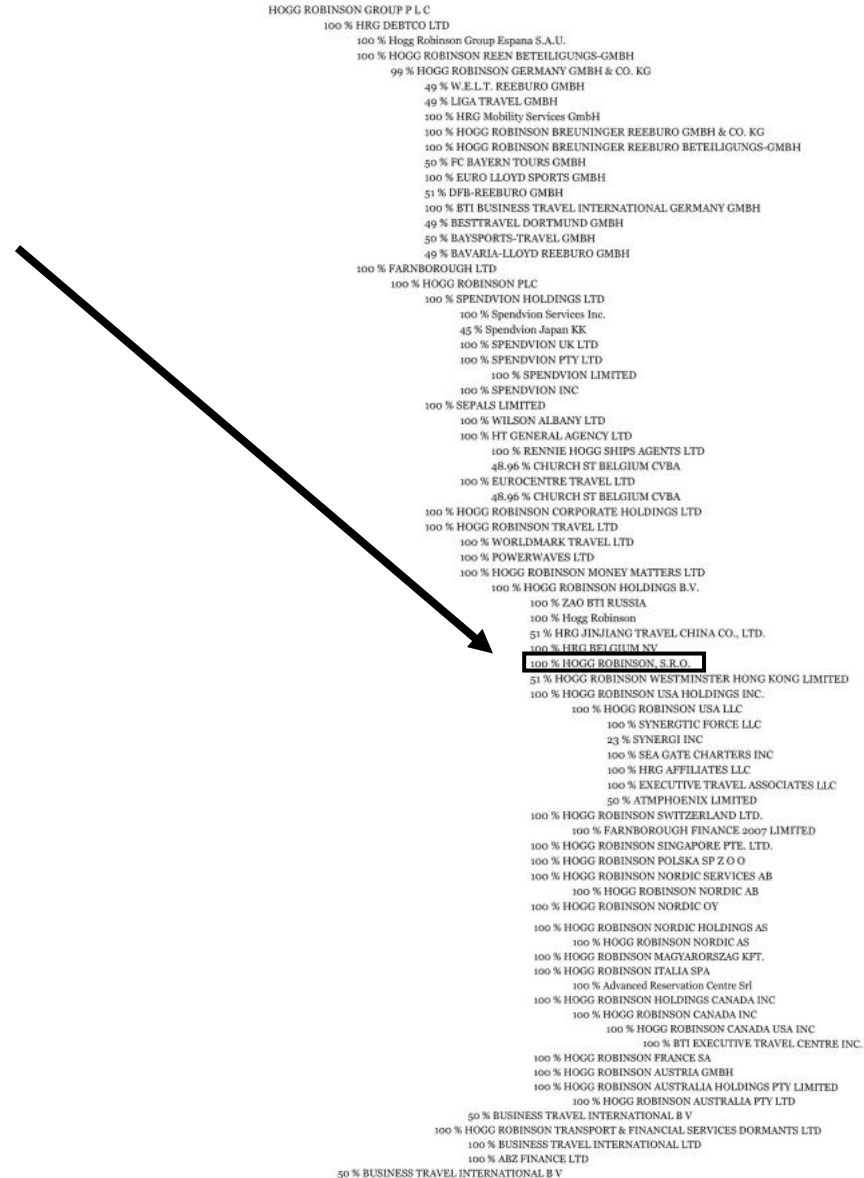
HOGG ROBINSON GROUP P L C
100 % HRG DEBTCO LTD
100 % Hogg Robinson Group Espana S.A.U.
100 % HOGG ROBINSON REEN BETEILIGUNGS-GMBH
99 % HOGG ROBINSON GERMANY GMBH & CO. KG
49 % W.E.L.T. REEBURO GMBH
49 % LIGA TRAVEL GMBH
100 % HRG Mobility Services GmbH
100 % HOGG ROBINSON BREUNINGER REEBURO GMBH & CO. KG
100 % HOGG ROBINSON BREUNINGER REEBURO BETEILIGUNGS-GMBH
50 % FC BAYERN TOURS GMBH
100 % EURO LLOYD SPORTS GMBH
51 % DFB-REEBURO GMBH
100 % BTI BUSINESS TRAVEL INTERNATIONAL GERMANY GMBH
49 % BESTTRAVEL DORTMUND GMBH
50 % BAYSPORTS-TRAVEL GMBH
49 % BAVARIA-LLOYD REEBURO GMBH
100 % FARNBOROUGH LTD
100 % HOGG ROBINSON PLC
100 % SPENDVION HOLDINGS LTD
100 % Spendvion Services Inc.
45 % Spendvion Japan KK
100 % SPENDVION UK LTD
100 % SPENDVION PTY LTD
100 % SPENDVION LIMITED
100 % SPENDVION INC
100 % SEPALS LIMITED
100 % WILSON ALBANY LTD
100 % HT GENERAL AGENCY LTD
100 % RENNIE HOGG SHIPS AGENTS LTD
48.96 % CHURCH ST BELGIUM CVBA
100 % EUROCENTRE TRAVEL LTD
48.96 % CHURCH ST BELGIUM CVBA
100 % HOGG ROBINSON CORPORATE HOLDINGS LTD
100 % HOGG ROBINSON TRAVEL LTD
100 % WORLDMARK TRAVEL LTD
100 % POWERWAVES LTD
100 % HOGG ROBINSON MONEY MATTERS LTD
100 % HOGG ROBINSON HOLDINGS B.V.
100 % ZAO BTI RUSSIA
100 % Hogg Robinson
51 % HRG JINJIANG TRAVEL CHINA CO., LTD.
100 % HRG BELGIUM NV
100 % HOGG ROBINSON, S.R.O.
51 % HOGG ROBINSON WESTMINSTER HONG KONG LIMITED
100 % HOGG ROBINSON USA HOLDINGS INC.
100 % HOGG ROBINSON USA LLC
100 % SYNERGTIC FORCE LLC
23 % SYNERGI INC
100 % SEA GATE CHARTERS INC
100 % HRG AFFILIATES LLC
100 % EXECUTIVE TRAVEL ASSOCIATES LLC
50 % ATMPHOENIX LIMITED
100 % HOGG ROBINSON SWITZERLAND LTD.
100 % FARNBOROUGH FINANCE 2007 LIMITED
100 % HOGG ROBINSON SINGAPORE PTE. LTD.
100 % HOGG ROBINSON POLSKA SP Z O O
100 % HOGG ROBINSON NORDIC SERVICES AB
100 % HOGG ROBINSON NORDIC AB
100 % HOGG ROBINSON NORDIC OY
100 % HOGG ROBINSON NORDIC HOLDINGS AS
100 % HOGG ROBINSON NORDIC AS
100 % HOGG ROBINSON MAGYARORSZAG KFT.
100 % HOGG ROBINSON ITALIA SPA
100 % Advanced Reservation Centre Srl
100 % HOGG ROBINSON HOLDINGS CANADA INC
100 % HOGG ROBINSON CANADA INC
100 % HOGG ROBINSON CANADA USA INC
100 % BTI EXECUTIVE TRAVEL CENTRE INC.
100 % HOGG ROBINSON FRANCE SA
100 % HOGG ROBINSON AUSTRIA GMBH
100 % HOGG ROBINSON AUSTRALIA HOLDINGS PTY LIMITED
100 % HOGG ROBINSON AUSTRALIA PTY LTD
50 % BUSINESS TRAVEL INTERNATIONAL B V
100 % HOGG ROBINSON TRANSPORT & FINANCIAL SERVICES DORMANTS LTD
100 % BUSINESS TRAVEL INTERNATIONAL LTD
100 % ABZ FINANCE LTD
50 % BUSINESS TRAVEL INTERNATIONAL B V